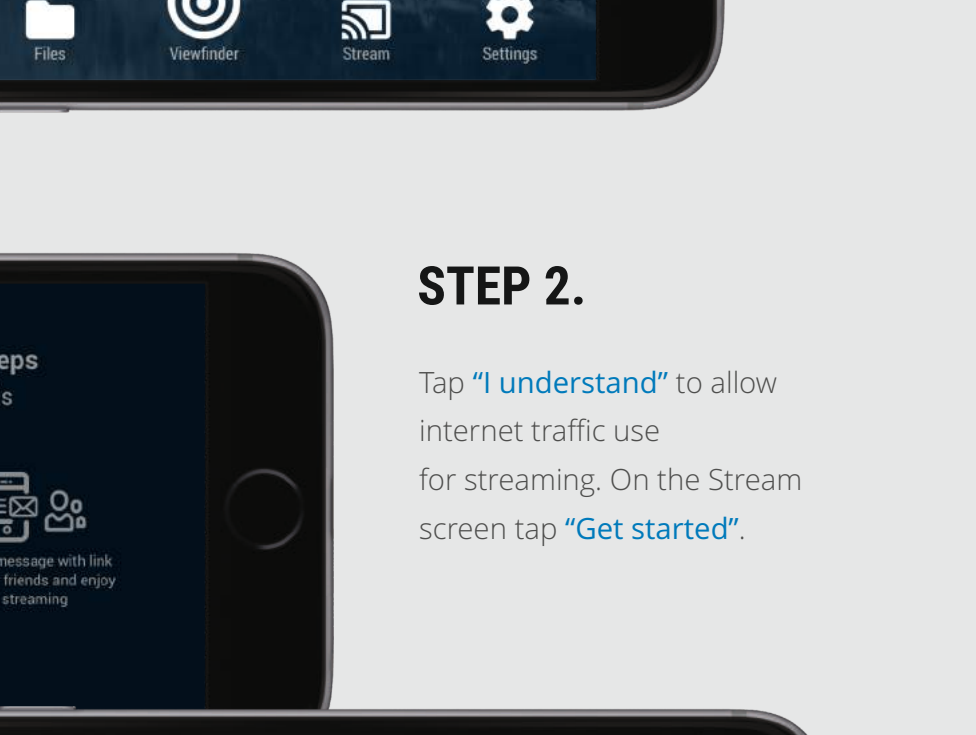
Files Viewfinder Stream Settings

eps
s

message with link
friends and enjoy
streaming

STEP 2.

Tap “I understand” to allow internet traffic use for streaming. On the Stream screen tap “Get started”.